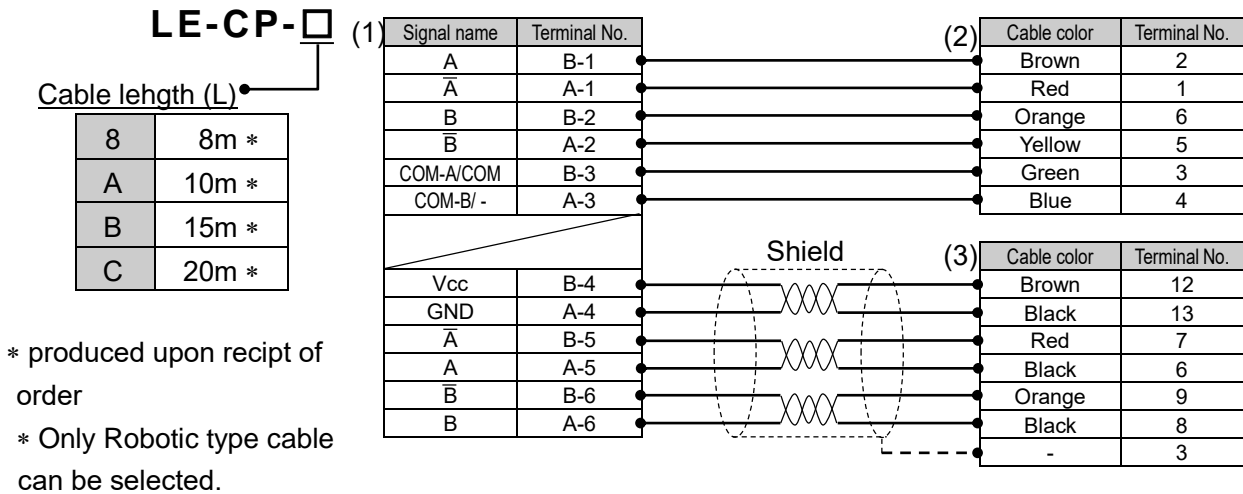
LE-CP-□

Cable lehgth (L)

| 8 | 8m ∗ |
|---|---|
| A | 10m ∗ |
| B | 15m ∗ |
| C | 20m ∗ |

∗ produced upon recipt of order

∗ Only Robotic type cable can be selected.

(1)

| Signal name | Terminal No. |
|---|---|
| A | B-1 |
| $\overline{A}$ | A-1 |
| B | B-2 |
| $\overline{B}$ | A-2 |
| COM-A/COM | B-3 |
| COM-B/ - | A-3 |
| | |
| Vcc | B-4 |
| GND | A-4 |
| $\overline{A}$ | B-5 |
| A | A-5 |
| $\overline{B}$ | B-6 |
| B | A-6 |

(2)

| Cable color | Terminal No. |
|---|---|
| Brown | 2 |
| Red | 1 |
| Orange | 6 |
| Yellow | 5 |
| Green | 3 |
| Blue | 4 |

Shield

(3)

| Cable color | Terminal No. |
|---|---|
| Brown | 12 |
| Black | 13 |
| Red | 7 |
| Black | 6 |
| Orange | 9 |
| Black | 8 |
| - | 3 |